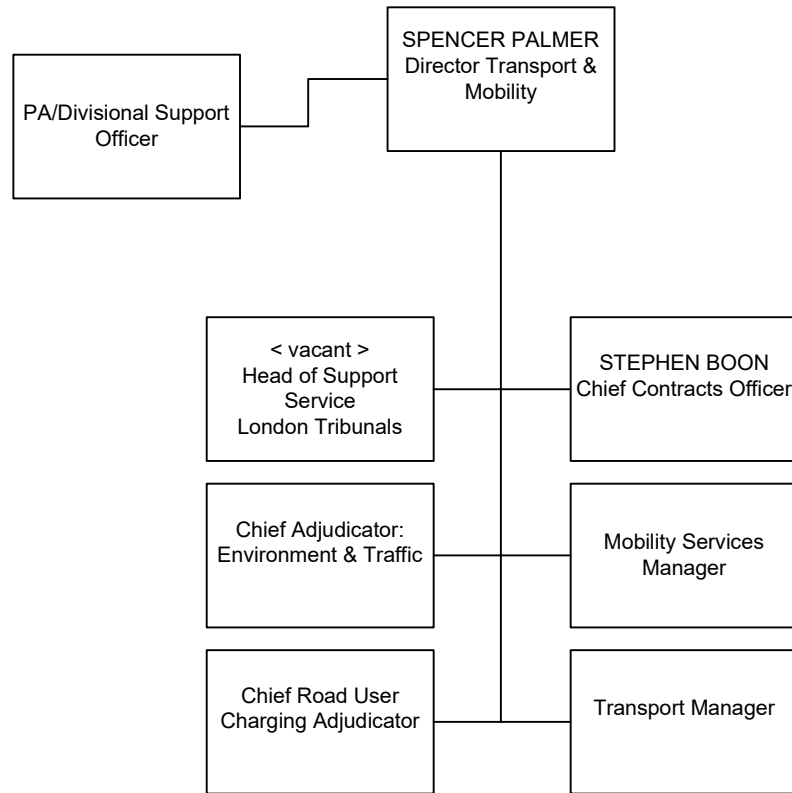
SPENCER PALMER
Director Transport & Mobility

PA/Divisional Support Officer

< vacant >
Head of Support Service
London Tribunals

STEPHEN BOON
Chief Contracts Officer

Chief Adjudicator: Environment & Traffic

Mobility Services Manager

Chief Road User Charging Adjudicator

Transport Manager